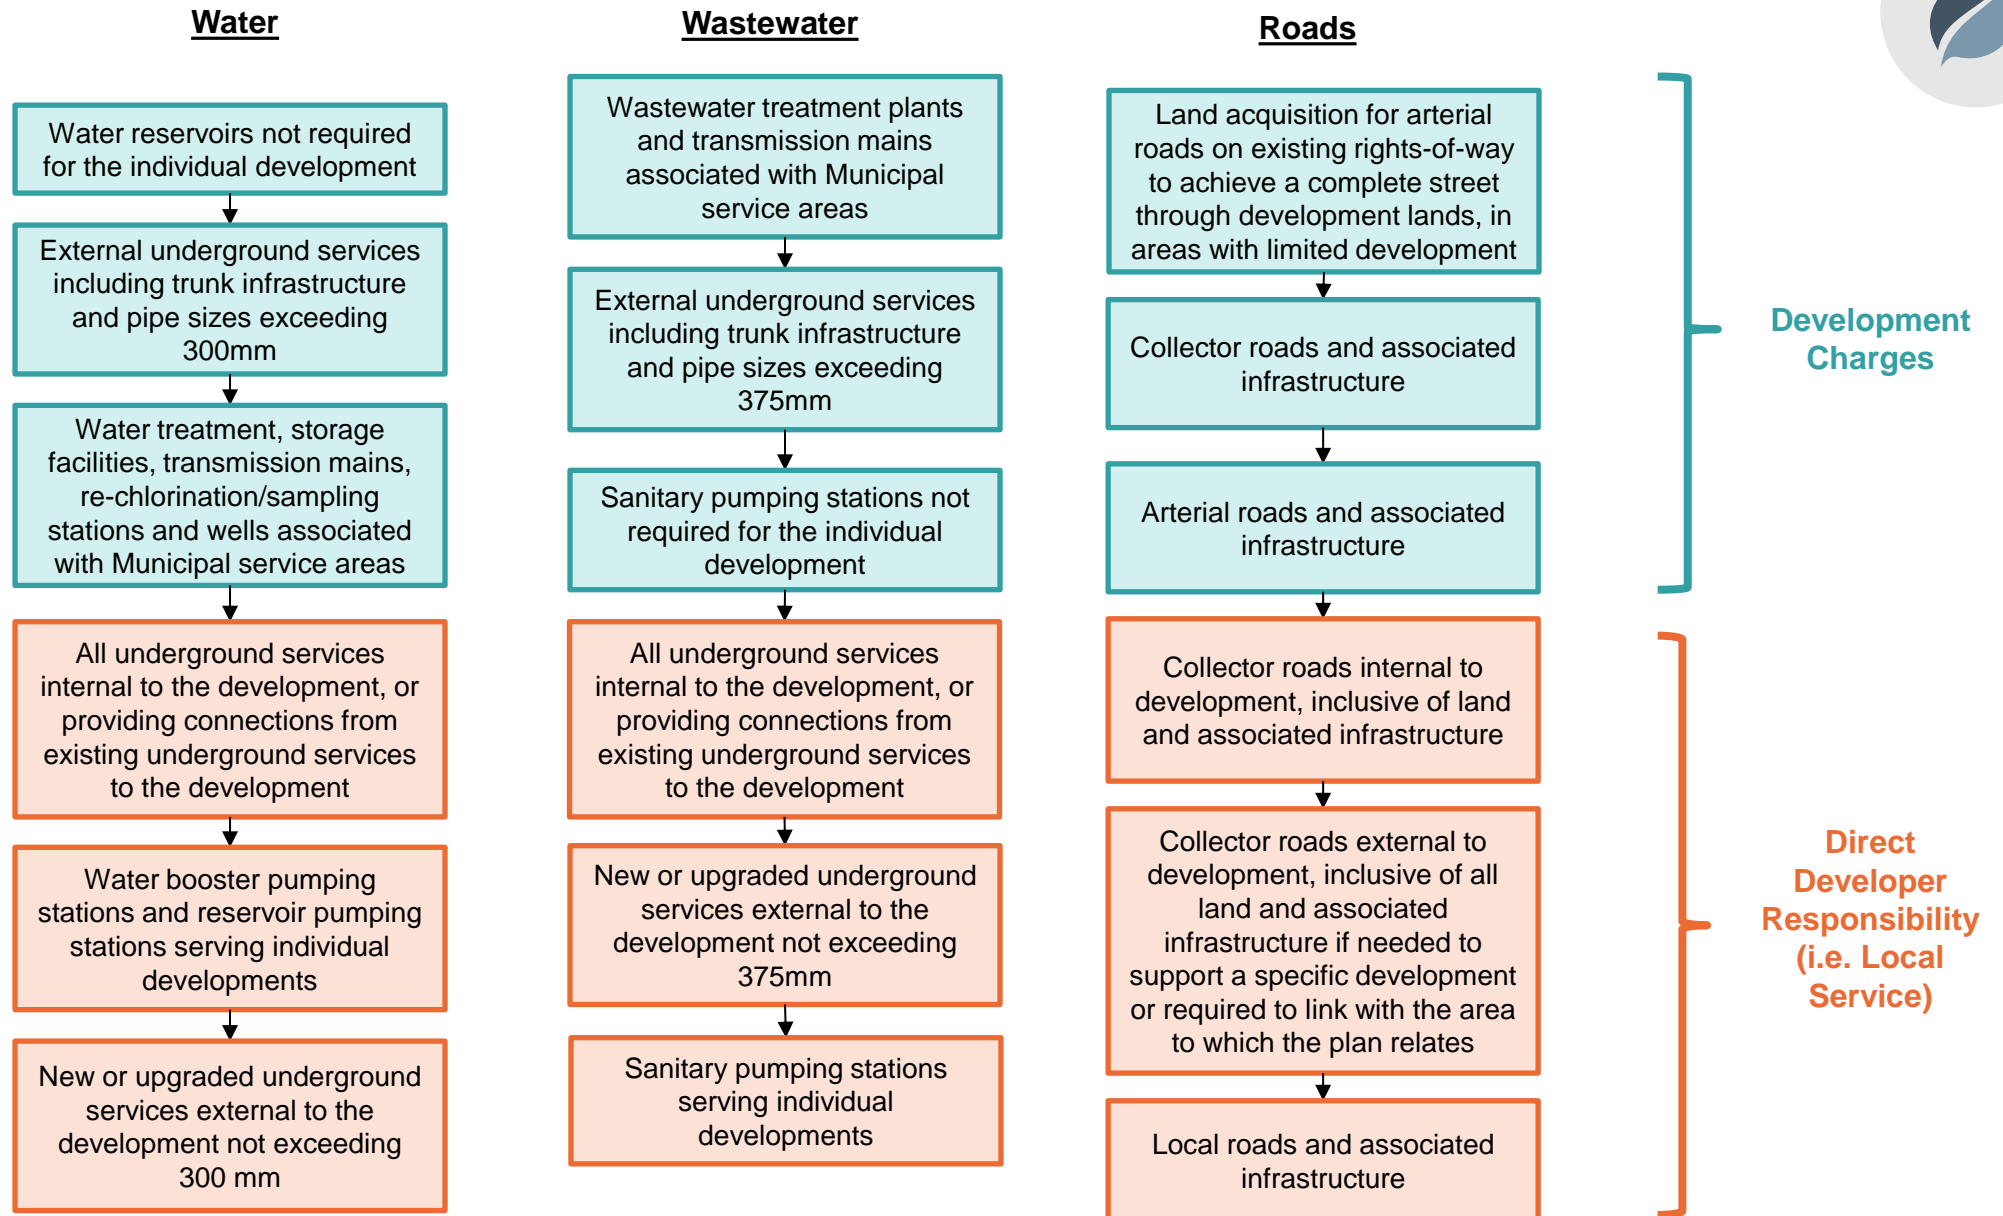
Water

Water reservoirs not required for the individual development

External underground services including trunk infrastructure and pipe sizes exceeding 300mm

Water treatment, storage facilities, transmission mains, re-chlorination/sampling stations and wells associated with Municipal service areas

All underground services internal to the development, or providing connections from existing underground services to the development

Water booster pumping stations and reservoir pumping stations serving individual developments

New or upgraded underground services external to the development not exceeding 300 mm

Wastewater

Wastewater treatment plants and transmission mains associated with Municipal service areas

External underground services including trunk infrastructure and pipe sizes exceeding 375mm

Sanitary pumping stations not required for the individual development

All underground services internal to the development, or providing connections from existing underground services to the development

New or upgraded underground services external to the development not exceeding 375mm

Sanitary pumping stations serving individual developments

Roads

Land acquisition for arterial roads on existing rights-of-way to achieve a complete street through development lands, in areas with limited development

Collector roads and associated infrastructure

Arterial roads and associated infrastructure

Collector roads internal to development, inclusive of land and associated infrastructure

Collector roads external to development, inclusive of all land and associated infrastructure if needed to support a specific development or required to link with the area to which the plan relates

Local roads and associated infrastructure

Development Charges

Direct Developer Responsibility (i.e. Local Service)